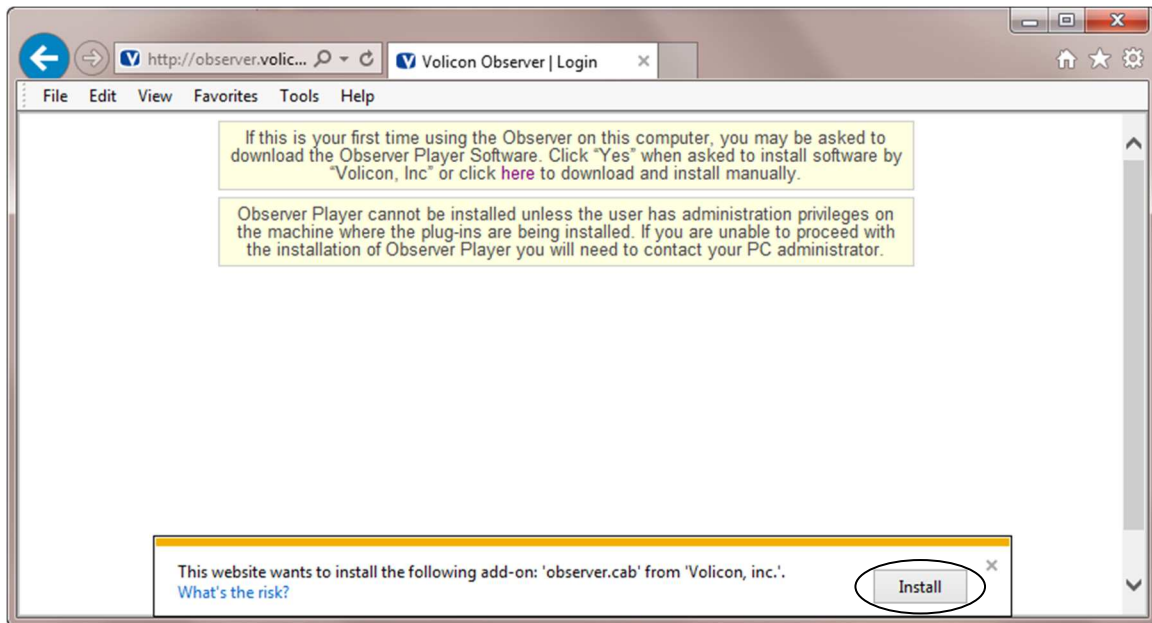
http://observer.volic...

Volicon Observer | Login

File Edit View Favorites Tools Help

If this is your first time using the Observer on this computer, you may be asked to download the Observer Player Software. Click "Yes" when asked to install software by "Volicon, Inc" or click here to download and install manually.

Observer Player cannot be installed unless the user has administration privileges on the machine where the plug-ins are being installed. If you are unable to proceed with the installation of Observer Player you will need to contact your PC administrator.

This website wants to install the following add-on: 'observer.cab' from 'Volicon, inc.'.
What's the risk?

Install